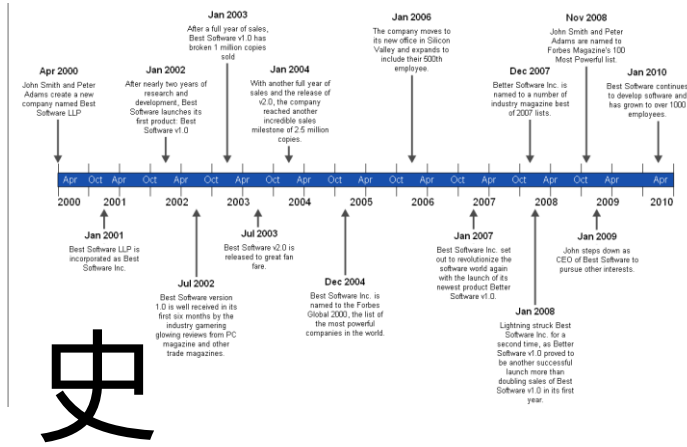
Apr 2000
John Smith and Peter Adams create a new company named Best Software LLP

Jan 2002
After nearly two years of research and development, Best Software launches its first product: Best Software v1.0

Jan 2003
After a full year of sales, Best Software v1.0 has broken 1 million copies sold

Jan 2004
With another full year of sales and the release of v2.0, the company reached another incredible sales milestone of 2.5 million copies.

Jan 2006
The company moves to its new office in Silicon Valley and expands to include their 500th employee.

Dec 2007
Better Software Inc. is named to a number of industry magazine best of 2007 lists.

Nov 2008
John Smith and Peter Adams are named to Forbes Magazine's 100 Most Powerful list.

Jan 2010
Best Software continues to develop software and has grown to over 1000 employees.

Apr Oct Apr Oct Apr Oct Apr Oct Apr Oct Apr Oct Apr Oct Apr Oct Apr Oct Apr Oct Apr

2000 2001 2002 2003 2004 2005 2006 2007 2008 2009 2010

Jan 2001
Best Software LLP is incorporated as Best Software Inc.

Jul 2002
Best Software version 1.0 is well received in its first six months by the industry gamering glowing reviews from PC magazine and other trade magazines.

Jul 2003
Best Software v2.0 is released to great fan fare.

Dec 2004
Best Software Inc. is named to the Forbes Global 2000, the list of the most powerful companies in the world.

Jan 2007
Best Software Inc. set out to revolutionize the software world again with the launch of its newest product Better Software v1.0.

Jan 2008
Lightning struck Best Software Inc. for a second time, as Better Software v1.0 proved to be another successful launch more than doubling sales of Best Software v1.0 in its first year.

Jan 2009
John steps down as CEO of Best Software to pursue other interests.

史